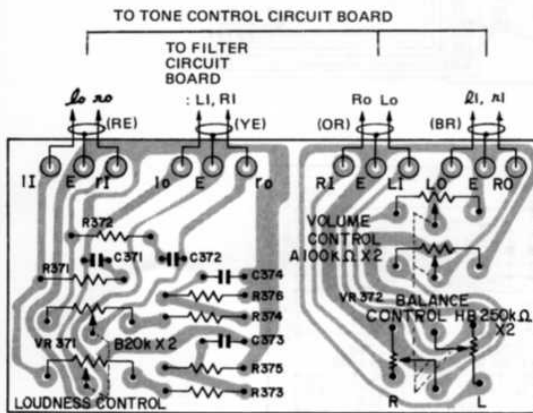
TO TONE CONTROL CIRCUIT BOARD

TO FILTER CIRCUIT BOARD

lo ro

(RE)

: LI, RI

(YE)

Ro Lo

(OR)

ℓI, rI

(BR)

lI E rI

lo E ro

RI E LI

LO E RO

R372

R371

C371

C372

C374

R376

R374

C373

R375

R373

VR 371

B20k X 2

LOUDNESS CONTROL

VOLUME CONTROL A100kΩ X2

VR 372

BALANCE CONTROL HB250kΩ X2

R

L